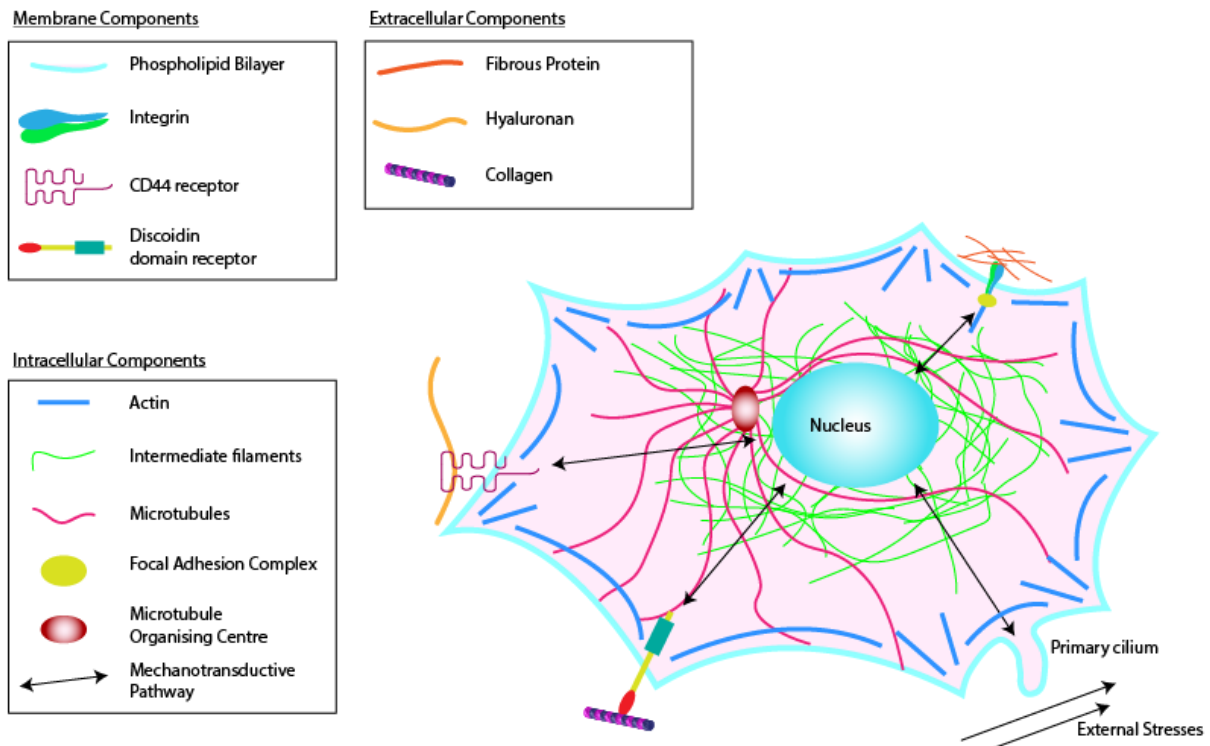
Membrane Components

Phospholipid Bilayer

Integrin

CD44 receptor

Discoidin domain receptor

Extracellular Components

Fibrous Protein

Hyaluronan

Collagen

Intracellular Components

Actin

Intermediate filaments

Microtubules

Focal Adhesion Complex

Microtubule Organising Centre

Mechanotransductive Pathway

Nucleus

Primary cilium

External Stresses